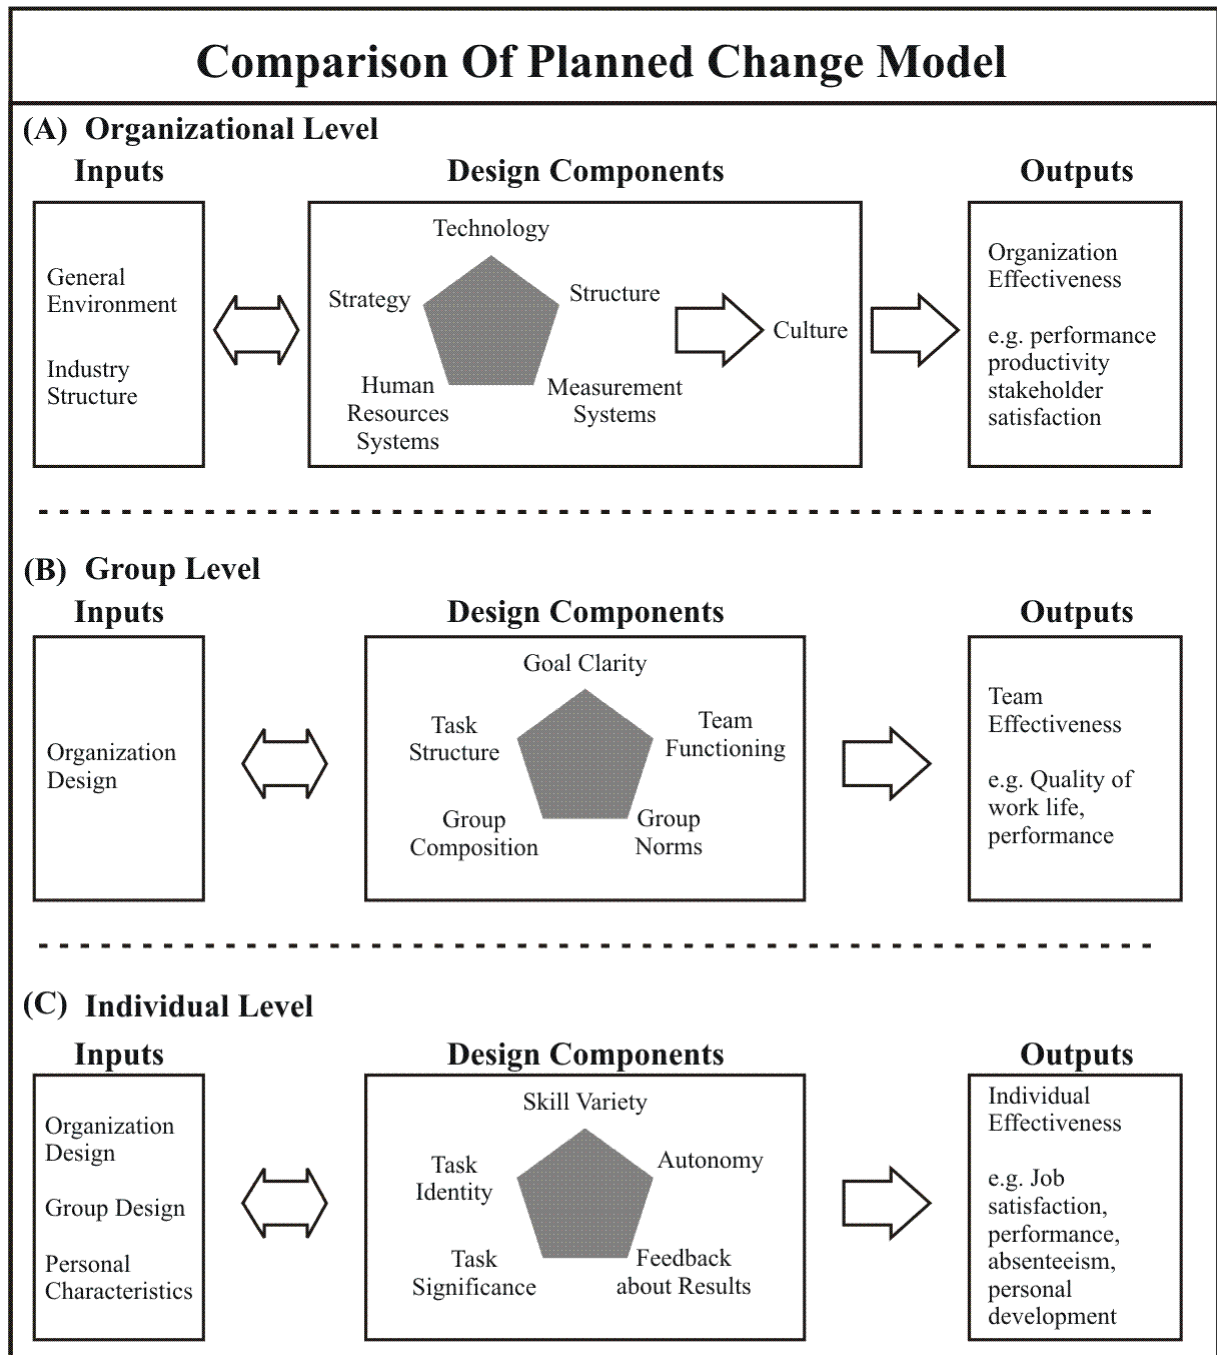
Comparison Of Planned Change Model

(A) Organizational Level

Inputs

General Environment

Industry Structure

Design Components

Technology

Strategy

Structure

Human Resources Systems

Measurement Systems

Culture

Outputs

Organization Effectiveness

e.g. performance productivity stakeholder satisfaction

(B) Group Level

Inputs

Organization Design

Design Components

Goal Clarity

Task Structure

Team Functioning

Group Composition

Group Norms

Outputs

Team Effectiveness

e.g. Quality of work life, performance

(C) Individual Level

Inputs

Organization Design

Group Design

Personal Characteristics

Design Components

Skill Variety

Task Identity

Autonomy

Task Significance

Feedback about Results

Outputs

Individual Effectiveness

e.g. Job satisfaction, performance, absenteeism, personal development